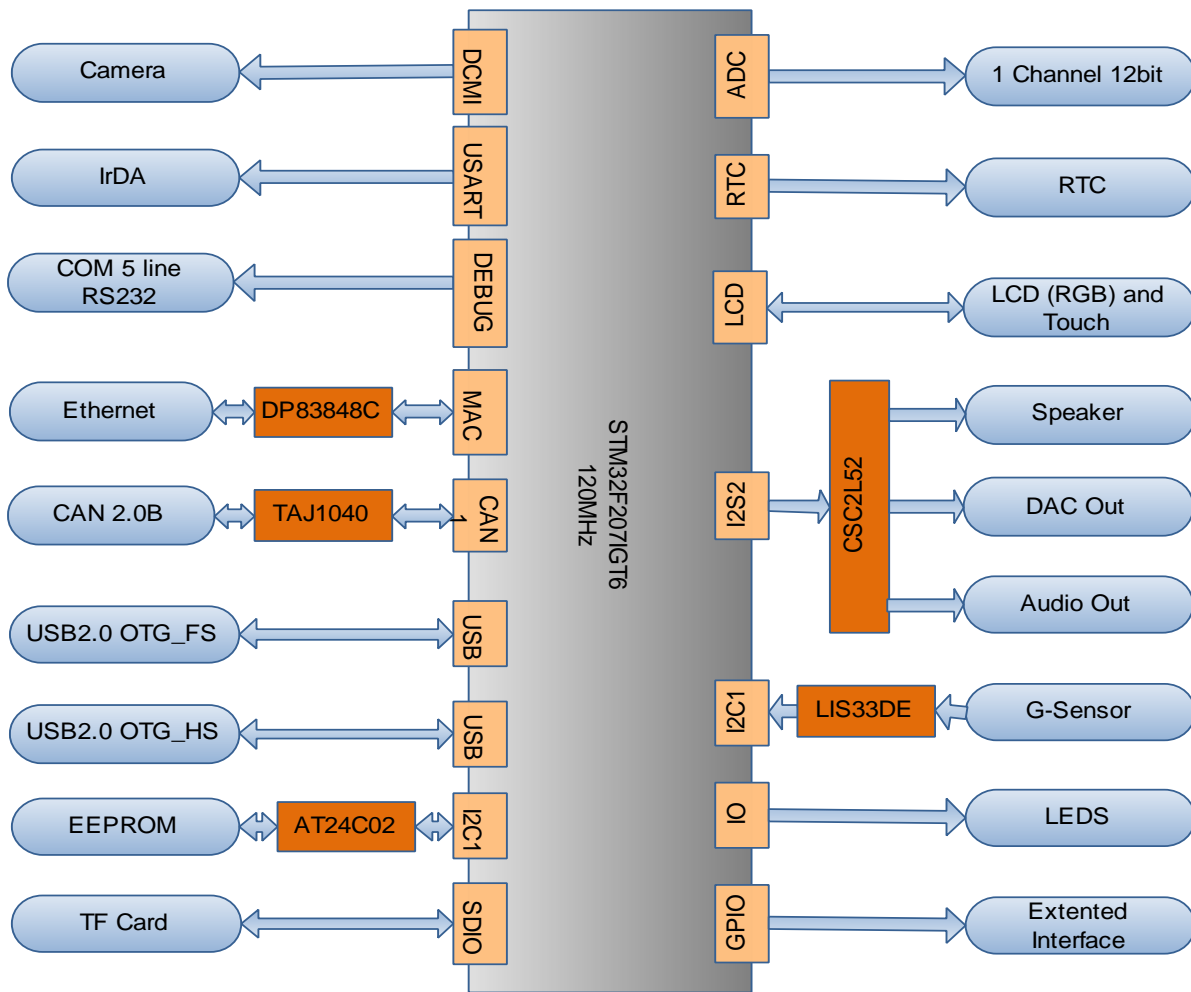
Camera
DCMI
ADC
1 Channel 12bit
IrDA
USART
RTC
RTC
COM 5 line RS232
DEBUG
LCD
LCD (RGB) and Touch
Ethernet
DP83848C
MAC
STM32F207IGT6 120MHz
CSC2L52
Speaker
CAN 2.0B
TAJ1040
CAN1
I2S2
DAC Out
Audio Out
USB2.0 OTG_FS
USB
USB2.0 OTG_HS
USB
I2C1
LIS33DE
G-Sensor
EEPROM
AT24C02
I2C1
IO
LEDS
TF Card
SDIO
GPIO
Extented Interface